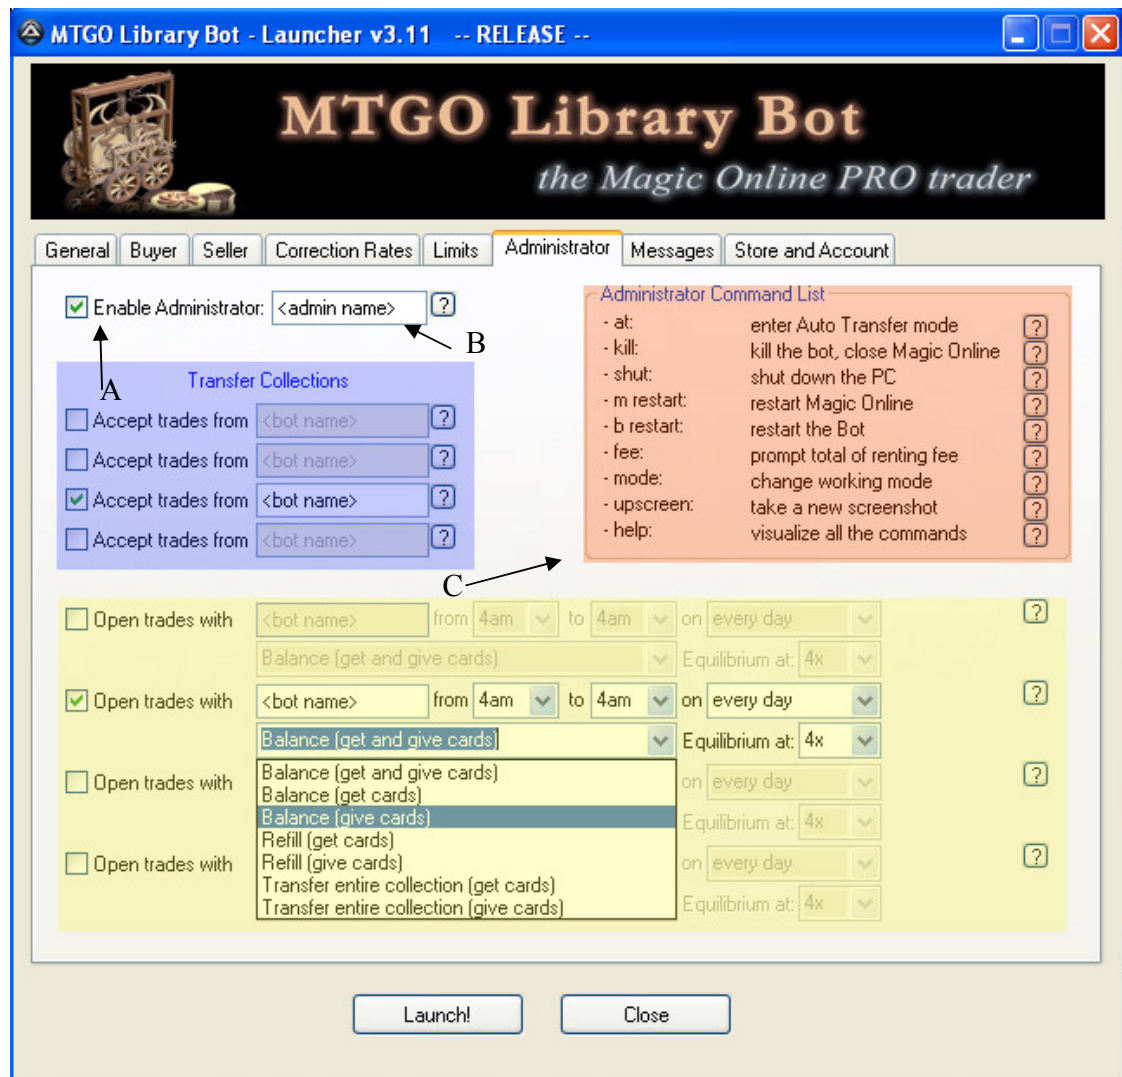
MTGO Library Bot - Launcher v3.11 -- RELEASE --

MTGO Library Bot
the Magic Online PRO trader

General | Buyer | Seller | Correction Rates | Limits | Administrator | Messages | Store and Account

Enable Administrator: <admin name> ?

B

A

Transfer Collections
Accept trades from <bot name> ?
Accept trades from <bot name> ?
Accept trades from <bot name> ?
Accept trades from <bot name> ?

Administrator Command List
| | | |
|---|---|---|
| - at: | enter Auto Transfer mode | ? |
| - kill: | kill the bot, close Magic Online | ? |
| - shut: | shut down the PC | ? |
| - m restart: | restart Magic Online | ? |
| - b restart: | restart the Bot | ? |
| - fee: | prompt total of renting fee | ? |
| - mode: | change working mode | ? |
| - upscreen: | take a new screenshot | ? |
| - help: | visualize all the commands | ? |

C

Open trades with <bot name> from 4am to 4am on every day ?
Balance (get and give cards) Equilibrium at: 4x

Open trades with <bot name> from 4am to 4am on every day ?
Balance (get and give cards) Equilibrium at: 4x

Open trades with on every day ?
Equilibrium at: 4x

Open trades with on every day ?
Equilibrium at: 4x

Balance (get and give cards)
Balance (get cards)
Balance (give cards)
Refill (get cards)
Refill (give cards)
Transfer entire collection (get cards)
Transfer entire collection (give cards)

Launch! Close